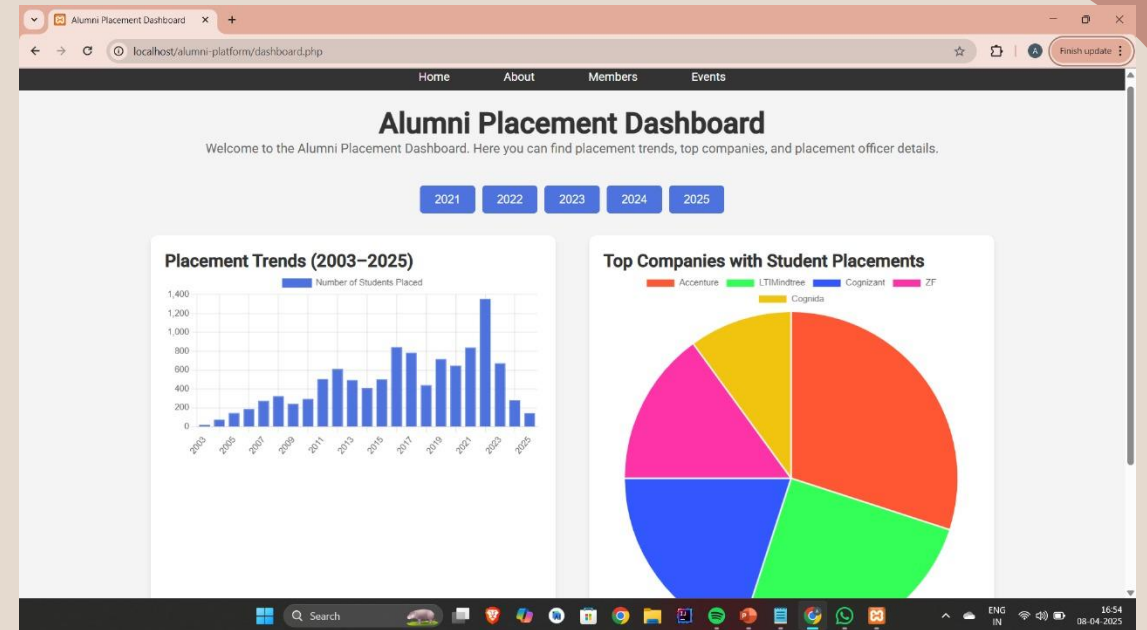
Alumni Placement Dashboard ×

+

localhost/alumni-platform/dashboard.php

A

Finish update

Home About Members Events

Alumni Placement Dashboard

Welcome to the Alumni Placement Dashboard. Here you can find placement trends, top companies, and placement officer details.

2021 2022 2023 2024 2025

Placement Trends (2003–2025)

Number of Students Placed

1,400
1,200
1,000
800
600
400
200
0

2003 2005 2007 2009 2011 2013 2015 2017 2019 2021 2023 2025

Top Companies with Student Placements

Accenture LTIMindtree Cognizant ZF Cognida

Search

ENG IN

16:54
08-04-2025